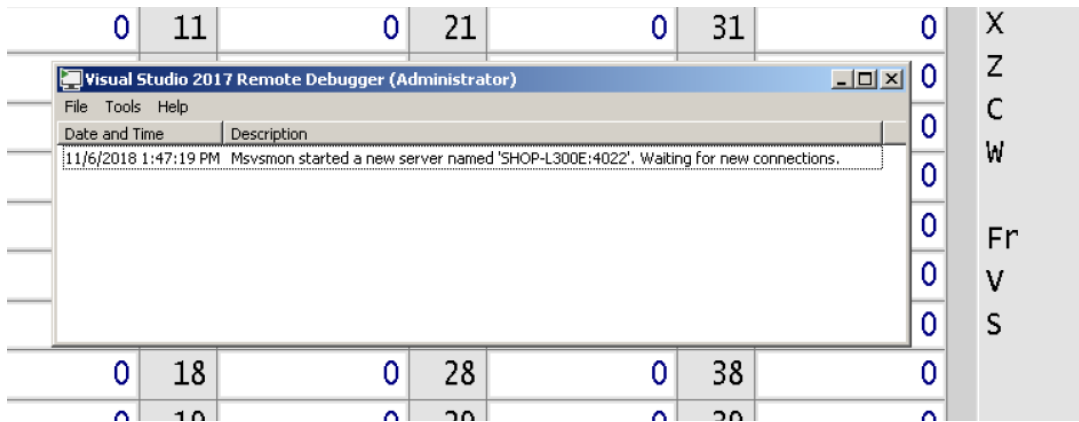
0 11 0 21 0 31 0 X

Visual Studio 2017 Remote Debugger (Administrator)

File Tools Help

| Date and Time | Description |
|---|---|
| 11/6/2018 1:47:19 PM | Msvsmon started a new server named 'SHOP-L300E:4022'. Waiting for new connections. |

0 Z
0 C
0 W
0
0 Fr
0 V
0 S

0 18 0 28 0 38 0

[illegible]